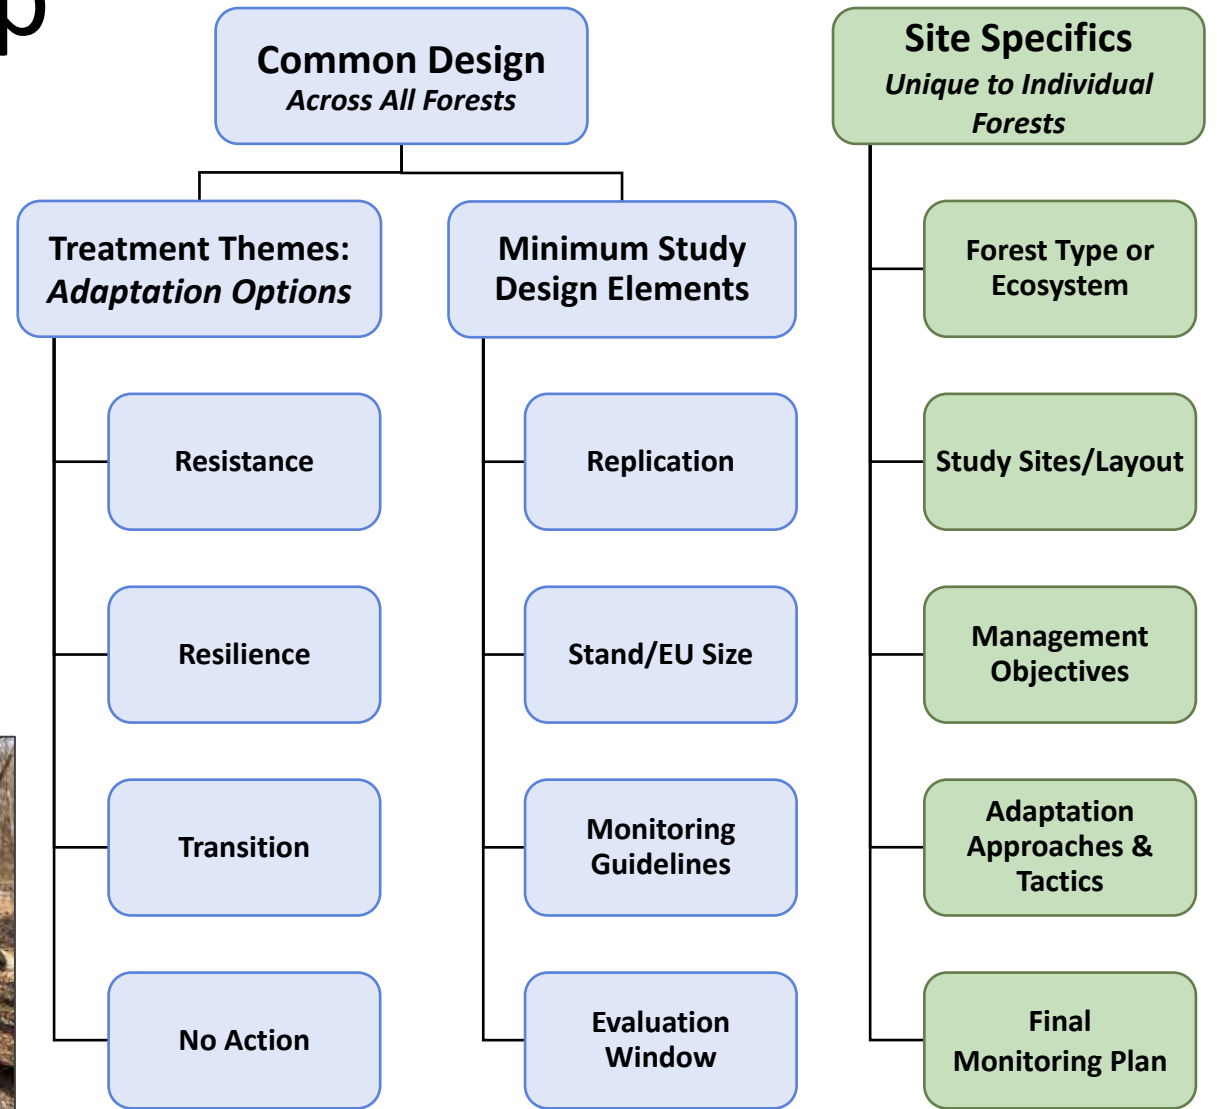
p

Common Design
Across All Forests

Treatment Themes: Adaptation Options

Resistance

Resilience

Transition

No Action

Minimum Study Design Elements

Replication

Stand/EU Size

Monitoring Guidelines

Evaluation Window

Site Specifics
Unique to Individual Forests

Forest Type or Ecosystem

Study Sites/Layout

Management Objectives

Adaptation Approaches & Tactics

Final Monitoring Plan